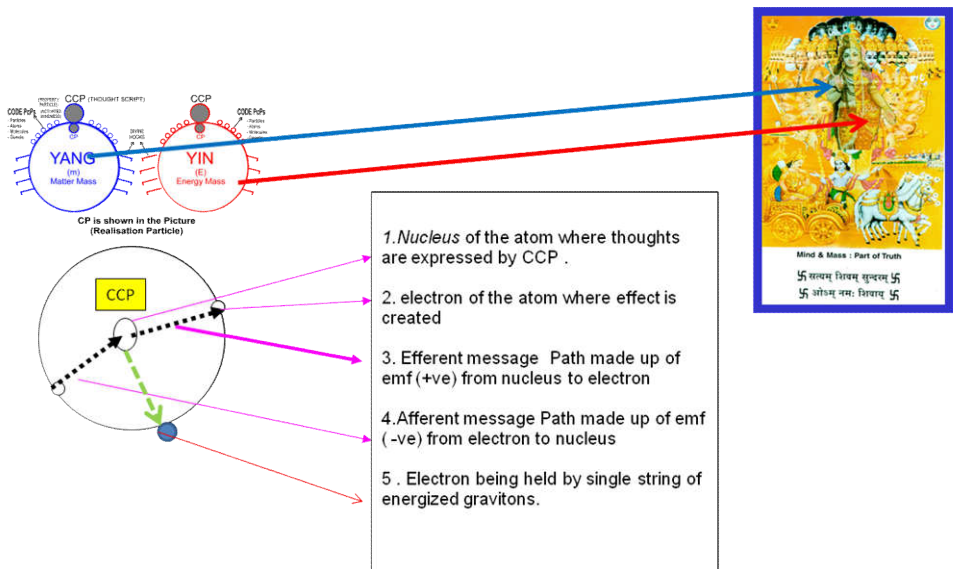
CCP (THOUGHT SCRIPT)

CCP

CODE PcPs
- Particles
- Atoms
- Molecules
- Genes

(PROPERTY PARTICLE) (ACTIVATED AWARENESS)

CP

DIVINE HOOKS

CP

CODE PcPs
- Particles
- Atoms
- Molecules

YANG
(m)
Matter Mass

YIN
(E)
Energy Mass

CP is shown in the Picture
(Realisation Particle)

CCP

1. Nucleus of the atom where thoughts are expressed by CCP .

2. electron of the atom where effect is created

3. Efferent message Path made up of emf (+ve) from nucleus to electron

4.Afferent message Path made up of emf ( -ve) from electron to nucleus

5 . Electron being held by single string of energized gravitons.

Mind & Mass : Part of Truth

卐 सत्यम् शिवम् सुन्दरम् 卐
卐 ओऽम् नमः शिवाय 卐